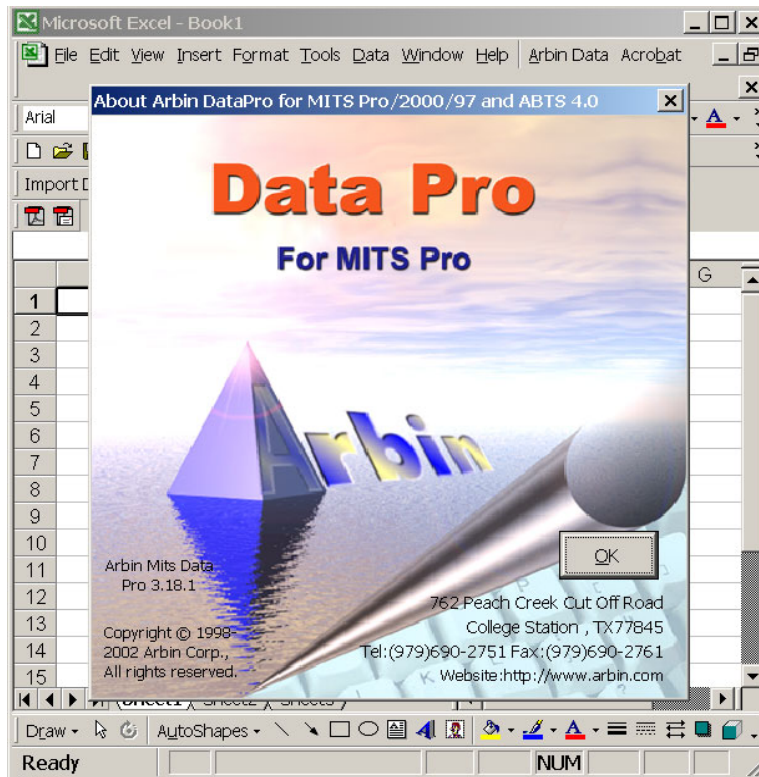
Microsoft Excel - Book1

File Edit View Insert Format Tools Data Window Help Arbin Data Acrobat

Arial

Import D

About Arbin DataPro for MITS Pro/2000/97 and ABTS 4.0

Data Pro

For MITS Pro

Arbin

G

1
2
3
4
5
6
7
8
9
10
11
12
13
14
15

Arbin Mits Data Pro 3.18.1

OK

762 Peach Creek Cut Off Road
College Station , TX77845
Tel:(979)690-2751 Fax:(979)690-2761
Website:http://www.arbin.com

Copyright © 1998-2002 Arbin Corp., All rights reserved.

Sheet1 Sheet2 Sheet3

Draw AutoShapes

Ready NUM